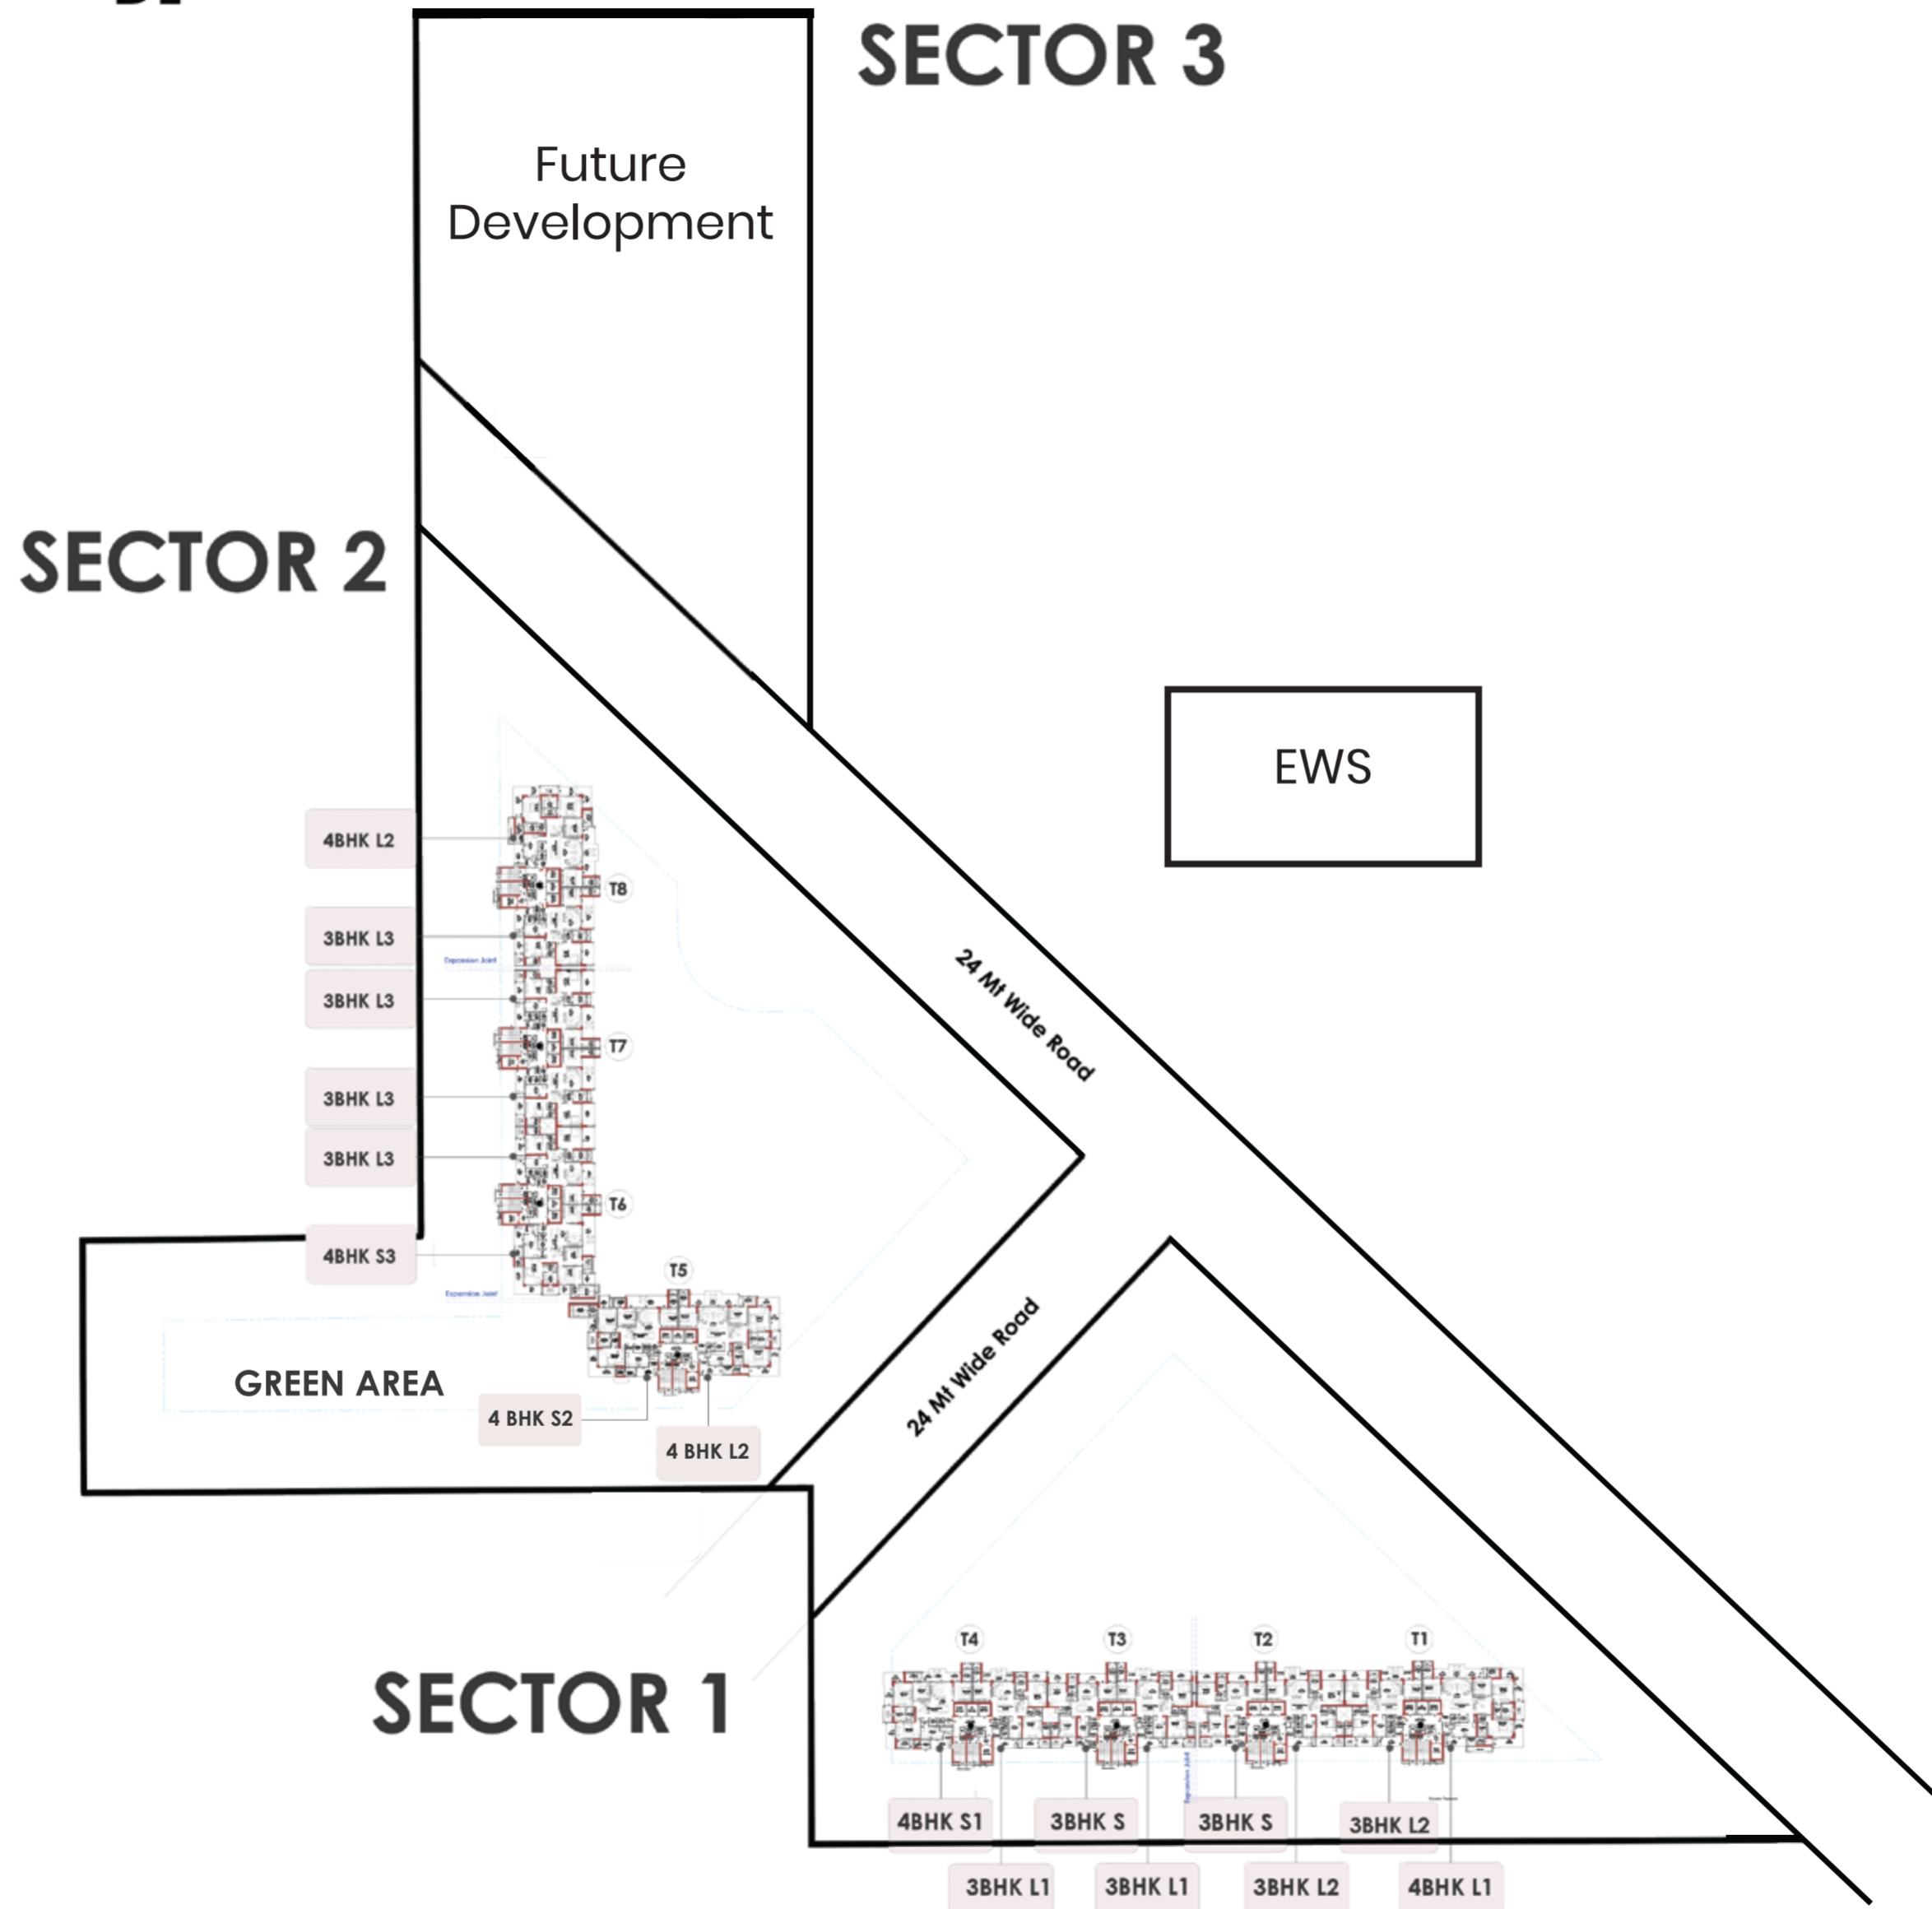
SECTOR 3

Future Development

SECTOR 2

EWS

4BHK L2

T8

3BHK L3

Expansion Joint

3BHK L3

T7

24 Mt Wide Road

3BHK L3

3BHK L3

T6

4BHK S3

T5

Expansion Joint

24 Mt Wide Road

GREEN AREA

4 BHK S2

4 BHK L2

SECTOR 1

T4

T3

T2

T1

4BHK S1

3BHK S

3BHK S

3BHK L2

3BHK L1

3BHK L1

3BHK L2

4BHK L1